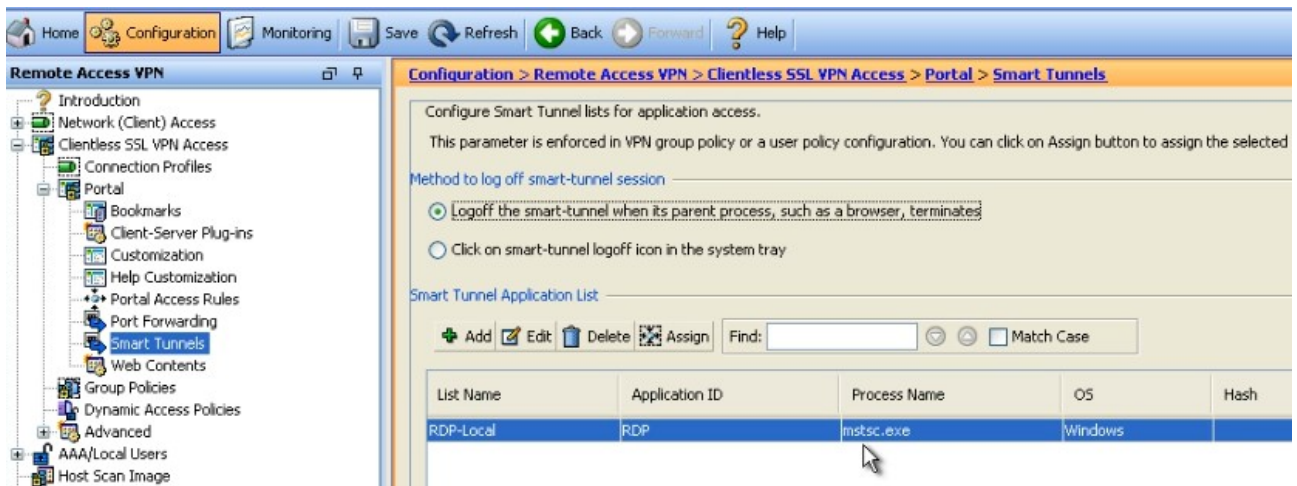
Home Configuration Monitoring Save Refresh Back Forward Help

Remote Access VPN

Introduction
Network (Client) Access
Clientless SSL VPN Access
Connection Profiles
Portal
Bookmarks
Client-Server Plug-ins
Customization
Help Customization
Portal Access Rules
Port Forwarding
Smart Tunnels
Web Contents
Group Policies
Dynamic Access Policies
Advanced
AAA/Local Users
Host Scan Image

Configuration > Remote Access VPN > Clientless SSL VPN Access > Portal > Smart Tunnels

Configure Smart Tunnel lists for application access.

This parameter is enforced in VPN group policy or a user policy configuration. You can click on Assign button to assign the selected

Method to log off smart-tunnel session

Logoff the smart-tunnel when its parent process, such as a browser, terminates

Click on smart-tunnel logoff icon in the system tray

Smart Tunnel Application List

Add Edit Delete Assign Find: Match Case

| List Name | Application ID | Process Name | OS | Hash |
|---|---|---|---|---|
| RDP-Local | RDP | mstsc.exe | Windows | |